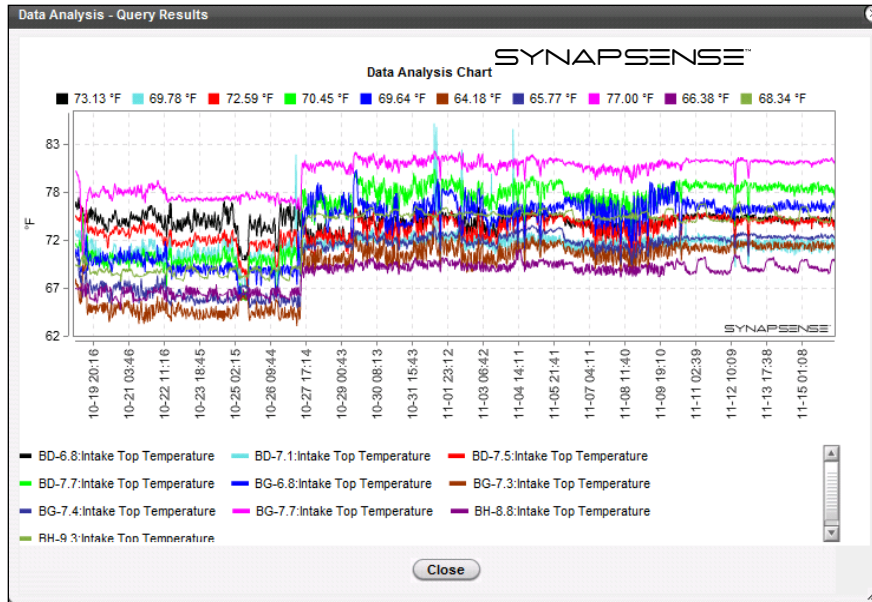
Data Analysis - Query Results

SYNAPSENSE™

Data Analysis Chart

73.13 °F 69.78 °F 72.59 °F 70.45 °F 69.64 °F 64.18 °F 65.77 °F 77.00 °F 66.38 °F 68.34 °F

°F

83
78
72
67
62

SYNAPSENSE

10-19 20:16
10-21 03:46
10-22 11:16
10-23 18:45
10-25 02:15
10-26 09:44
10-27 17:14
10-29 00:43
10-30 08:13
10-31 15:43
11-01 23:12
11-03 06:42
11-04 14:11
11-05 21:41
11-07 04:11
11-08 11:40
11-09 19:10
11-11 02:39
11-12 10:09
11-13 17:38
11-15 01:08

BD-6.8:Intake Top Temperature
BD-7.1:Intake Top Temperature
BD-7.5:Intake Top Temperature
BD-7.7:Intake Top Temperature
BG-6.8:Intake Top Temperature
BG-7.3:Intake Top Temperature
BG-7.4:Intake Top Temperature
BG-7.7:Intake Top Temperature
BH-8.8:Intake Top Temperature
BH-9.3:Intake Top Temperature

Close